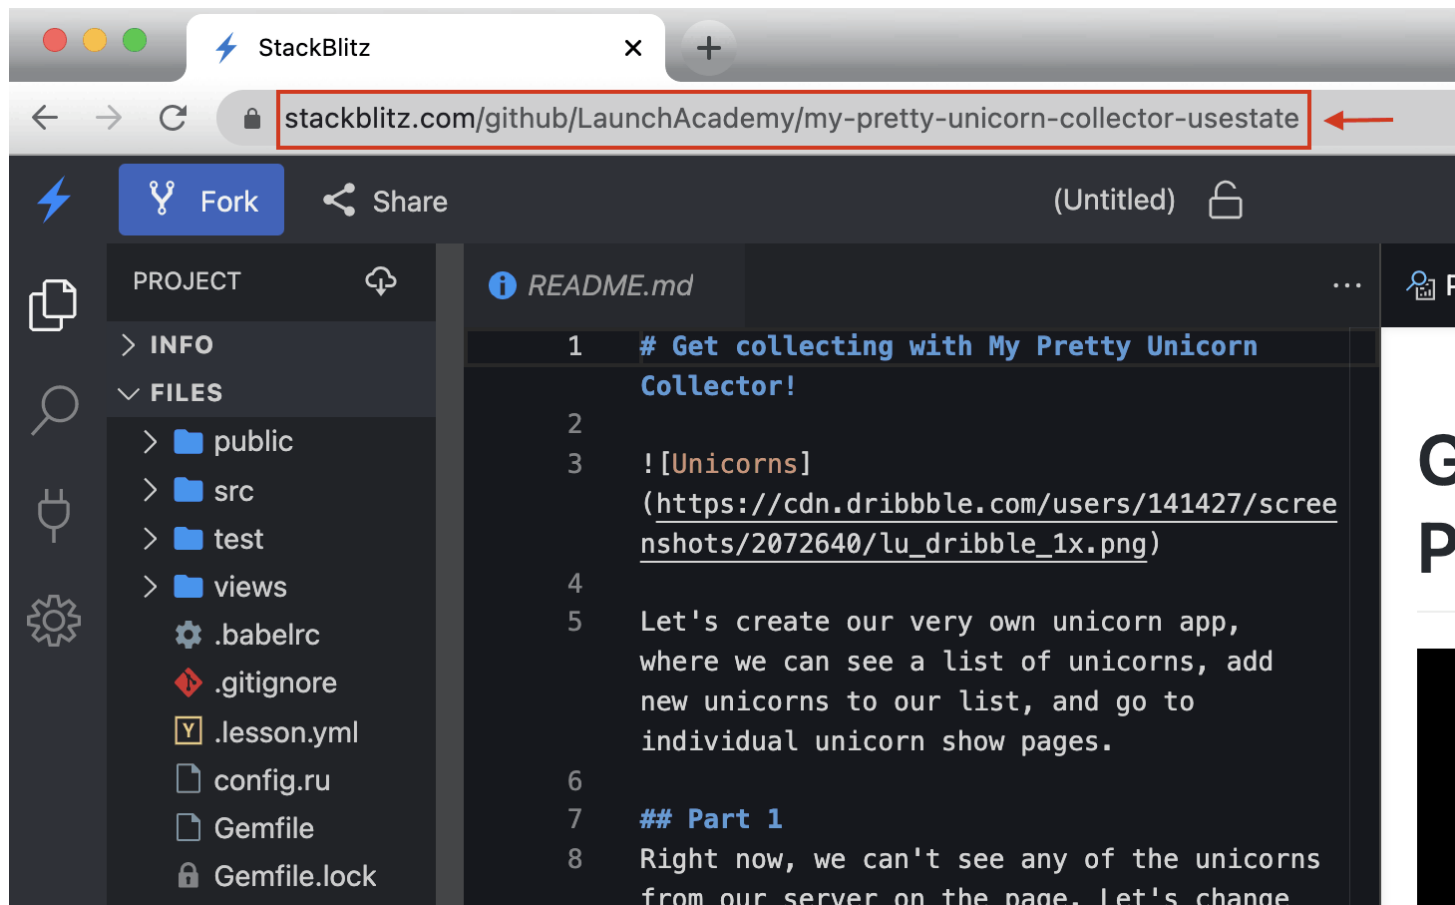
StackBlitz ×

stackblitz.com/github/LaunchAcademy/my-pretty-unicorn-collector-usestate

Fork Share (Untitled)

PROJECT

INFO

FILES

public

src

test

views

.babelrc

.gitignore

.lesson.yml

config.ru

Gemfile

Gemfile.lock

README.md ...

1 # Get collecting with My Pretty Unicorn Collector!

2

3 ![Unicorns](https://cdn.dribbble.com/users/141427/screenshots/2072640/lu_dribble_1x.png)

4

5 Let's create our very own unicorn app, where we can see a list of unicorns, add new unicorns to our list, and go to individual unicorn show pages.

6

7 ## Part 1

8 Right now, we can't see any of the unicorns from our server on the page. Let's change

G

P